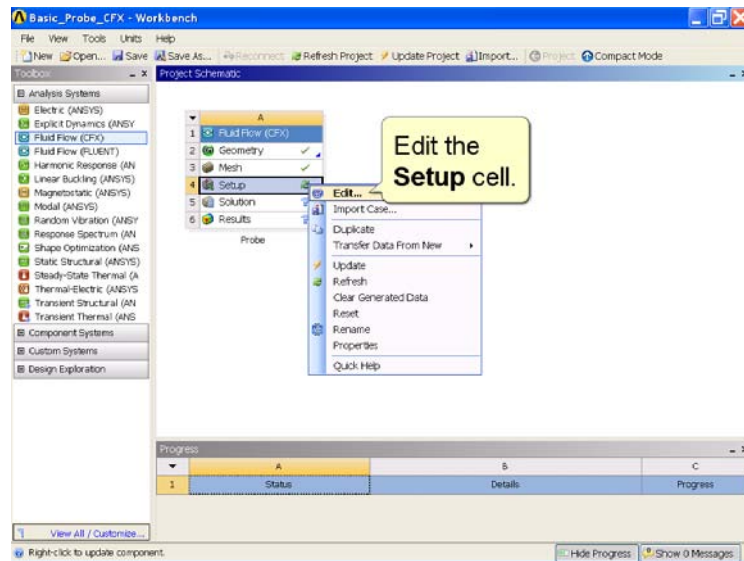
Basic_Probe_CFX - Workbench

File View Tools Units Help

New Open... Save Save As... Reconnect Refresh Project Update Project Import... Project Compact Mode

Toolbox

Analysis Systems
Electric (ANSYS)
Explicit Dynamics (ANSY
Fluid Flow (CFX)
Fluid Flow (FLUENT)
Harmonic Response (AN
Linear Buckling (ANSYS)
Magnetostatic (ANSYS)
Modal (ANSYS)
Random Vibration (ANSY
Response Spectrum (AN
Shape Optimization (ANS
Static Structural (ANSYS)
Steady-State Thermal (A
Thermal-Electric (ANSYS
Transient Structural (AN
Transient Thermal (ANS
Component Systems
Custom Systems
Design Exploration

View All / Customize...

Project Schematic

| | A |
|---|---|
| 1 | Fluid Flow (CFX) |
| 2 | Geometry |
| 3 | Mesh |
| 4 | Setup |
| 5 | Solution |
| 6 | Results |

Probe

Edit...
Import Case...
Duplicate
Transfer Data From New
Update
Refresh
Clear Generated Data
Reset
Rename
Properties
Quick Help

Edit the **Setup** cell.

Progress

| | A | B | C |
|---|---|---|---|
| 1 | Status | Details | Progress |

Right-click to update component.

Hide Progress Show 0 Messages